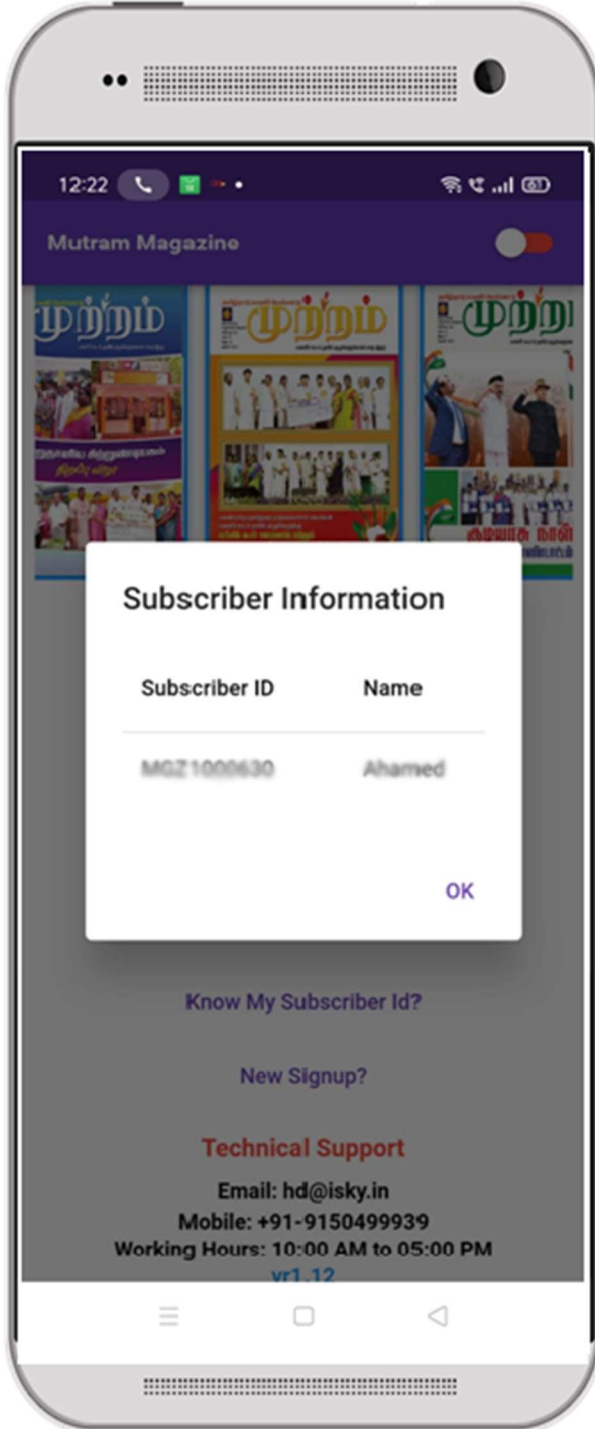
12:22

Mutram Magazine

முற்றம்

முற்றம்

முற்ற

Subscriber Information

| Subscriber ID | Name |
|---|---|
| MGZ1000630 | Ahamed |

OK

Know My Subscriber Id?

New Signup?

Technical Support

Email: hd@isky.in

Mobile: +91-9150499939

Working Hours: 10:00 AM to 05:00 PM

vr1.12